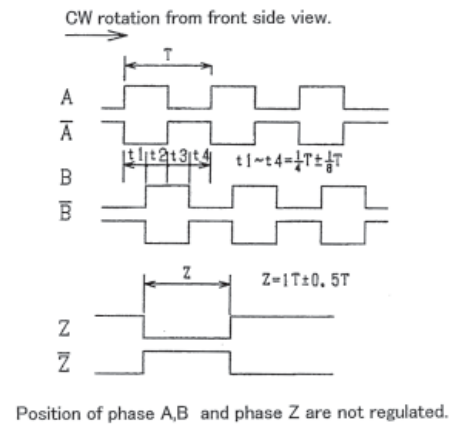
CW rotation from front side view.

T

A

$\overline{A}$

t1 t2 t3 t4

$t1 \sim t4 = \frac{1}{4}T \pm \frac{1}{8}T$

B

$\overline{B}$

Z

Z=1T±0.5T

Z

$\overline{Z}$

Position of phase A,B and phase Z are not regulated.